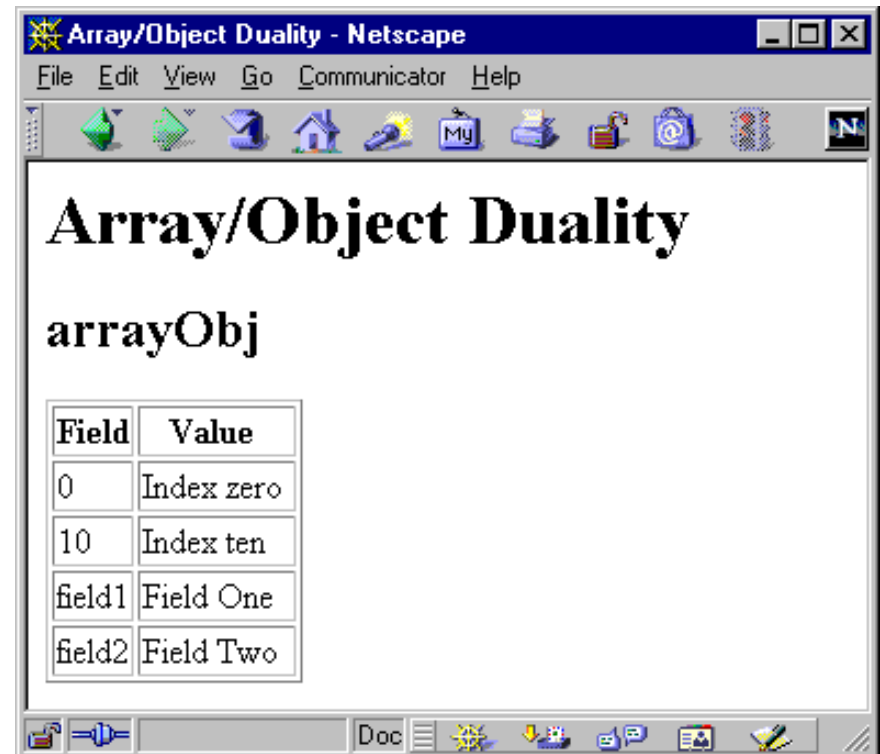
Array/Object Duality - Netscape

File Edit View Go Communicator Help

N

# Array/Object Duality

## arrayObj

| Field | Value |
|---|---|
| 0 | Index zero |
| 10 | Index ten |
| field1 | Field One |
| field2 | Field Two |

Doc